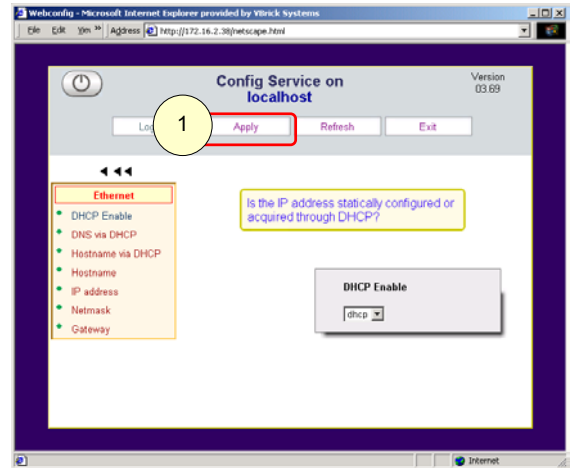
Webconfig - Microsoft Internet Explorer provided by VBrick Systems

File Edit View » Address http://172.16.2.38/netscape.html

Config Service on localhost

Version 03.69

Lo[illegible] 1 Apply Refresh Exit

Ethernet
DHCP Enable
DNS via DHCP
Hostname via DHCP
Hostname
IP address
Netmask
Gateway

Is the IP address statically configured or acquired through DHCP?

DHCP Enable
dhcp

Internet